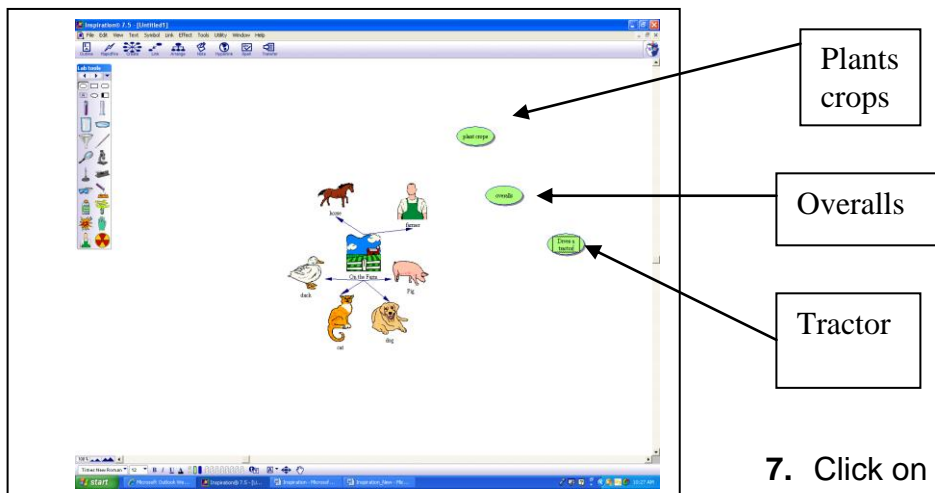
Inspiration® 7.5 - [Untitled1]

File Edit View Text Symbol Link Effect Tools Utility Window Help

Outline Rapidfire Create Link Arrange Note Hyperlink Spell Transfer

Lab tools

plant crops

overalls

Drive a tractor

horse

farmer

On the Farm

duck

Pig

cat

dog

Times New Roman 12 B I U

start Microsoft Outlook We... Inspiration® 7.5 - [U... Inspiration - Microsof... Inspiration_New - Mic...

Plants crops

Overalls

Tractor

7. Click on